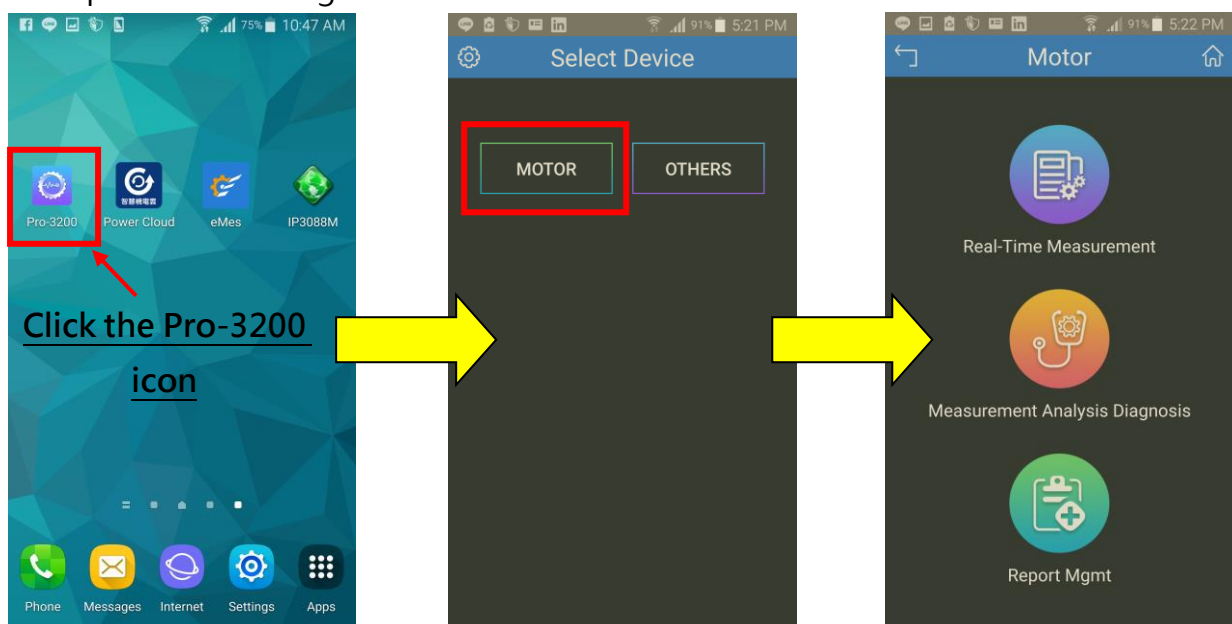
75% 10:47 AM

Pro-3200 Power Cloud eMes IP3088M

Click the Pro-3200 icon

Phone Messages Internet Settings Apps

91% 5:21 PM

Select Device

MOTOR OTHERS

91% 5:22 PM

Motor

Real-Time Measurement

Measurement Analysis Diagnosis

Report Mgmt